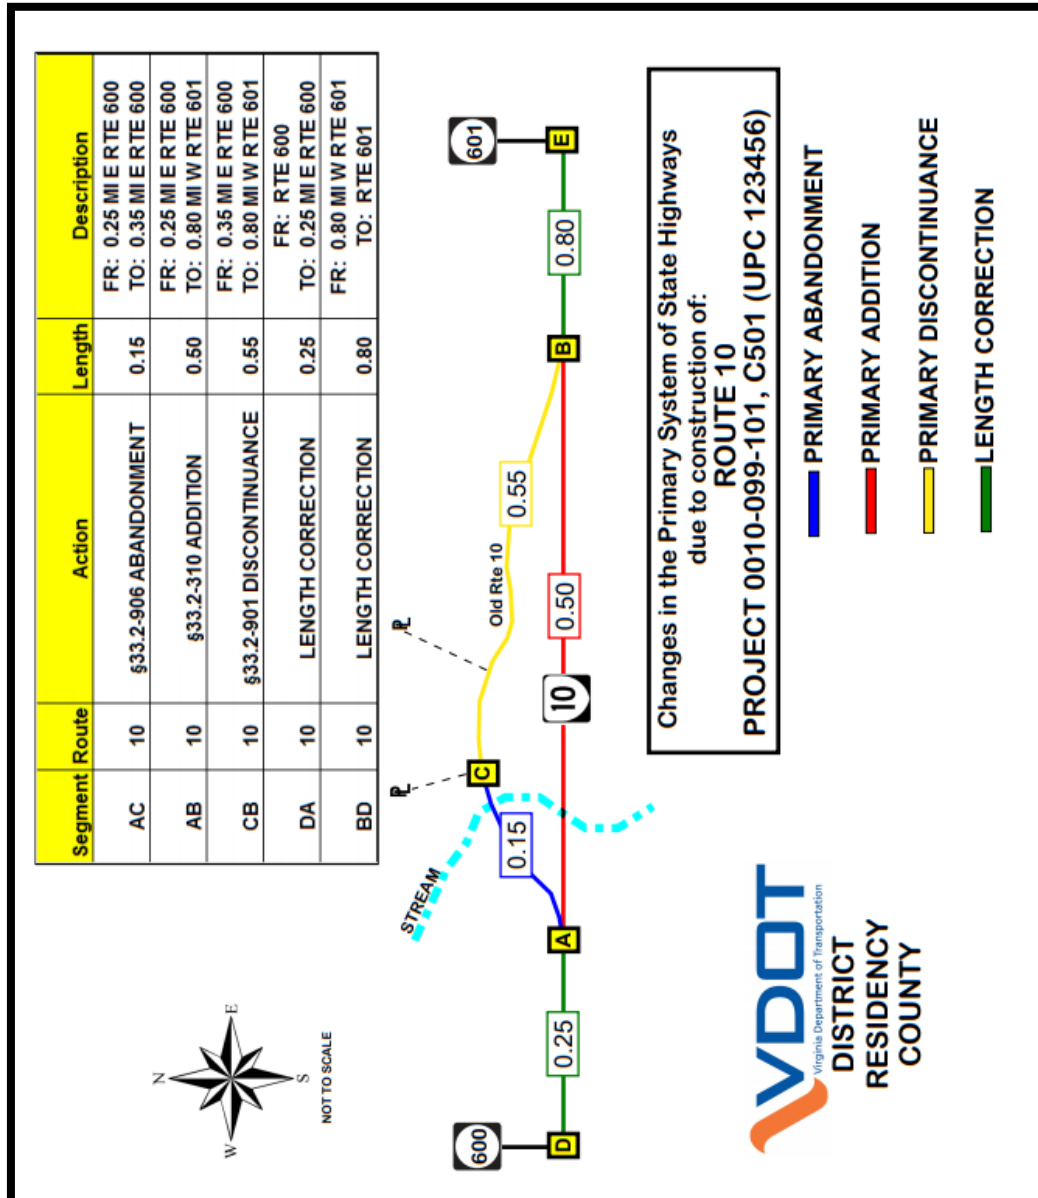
| Segment | Route | Action | Length | Description |
|---|---|---|---|---|
| AC | 10 | §33.2-906 ABANDONMENT | 0.15 | FR: 0.25 MI E RTE 600 TO: 0.35 MI E RTE 600 |
| AB | 10 | §33.2-310 ADDITION | 0.50 | FR: 0.25 MI E RTE 600 TO: 0.80 MI W RTE 601 |
| CB | 10 | §33.2-901 DISCONTINUANCE | 0.55 | FR: 0.35 MI E RTE 600 TO: 0.80 MI W RTE 601 |
| DA | 10 | LENGTH CORRECTION | 0.25 | FR: RTE 600 TO: 0.25 MI E RTE 600 |
| BD | 10 | LENGTH CORRECTION | 0.80 | FR: 0.80 MI W RTE 601 TO: RTE 601 |

Changes in the Primary System of State Highways due to construction of: ROUTE 10 PROJECT 0010-099-101, C501 (UPC 123456)

PRIMARY ABANDONMENT
PRIMARY ADDITION
PRIMARY DISCONTINUANCE
LENGTH CORRECTION

601
E
0.80
B
0.55
Old Rte 10
℄
0.50
10
℄
C
0.15
STREAM
A
0.25
D
600

N
E
S
W
NOT TO SCALE

VDOT
Virginia Department of Transportation
DISTRICT
RESIDENCY
COUNTY